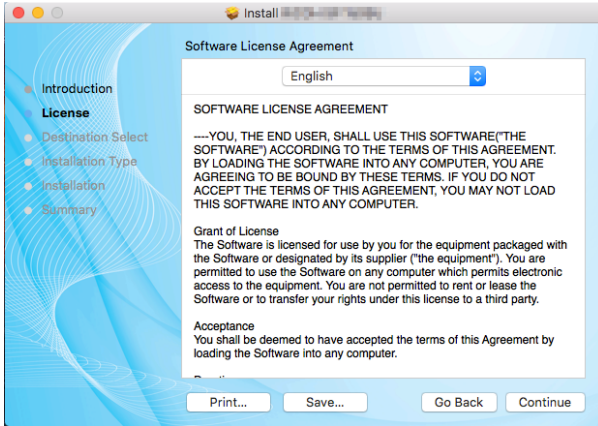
Install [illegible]

Software License Agreement

English

Introduction
License
Destination Select
Installation Type
Installation
Summary

SOFTWARE LICENSE AGREEMENT

----YOU, THE END USER, SHALL USE THIS SOFTWARE("THE SOFTWARE") ACCORDING TO THE TERMS OF THIS AGREEMENT. BY LOADING THE SOFTWARE INTO ANY COMPUTER, YOU ARE AGREEING TO BE BOUND BY THESE TERMS. IF YOU DO NOT ACCEPT THE TERMS OF THIS AGREEMENT, YOU MAY NOT LOAD THIS SOFTWARE INTO ANY COMPUTER.

Grant of License
The Software is licensed for use by you for the equipment packaged with the Software or designated by its supplier ("the equipment"). You are permitted to use the Software on any computer which permits electronic access to the equipment. You are not permitted to rent or lease the Software or to transfer your rights under this license to a third party.

Acceptance
You shall be deemed to have accepted the terms of this Agreement by loading the Software into any computer.

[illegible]

Print...
Save...
Go Back
Continue